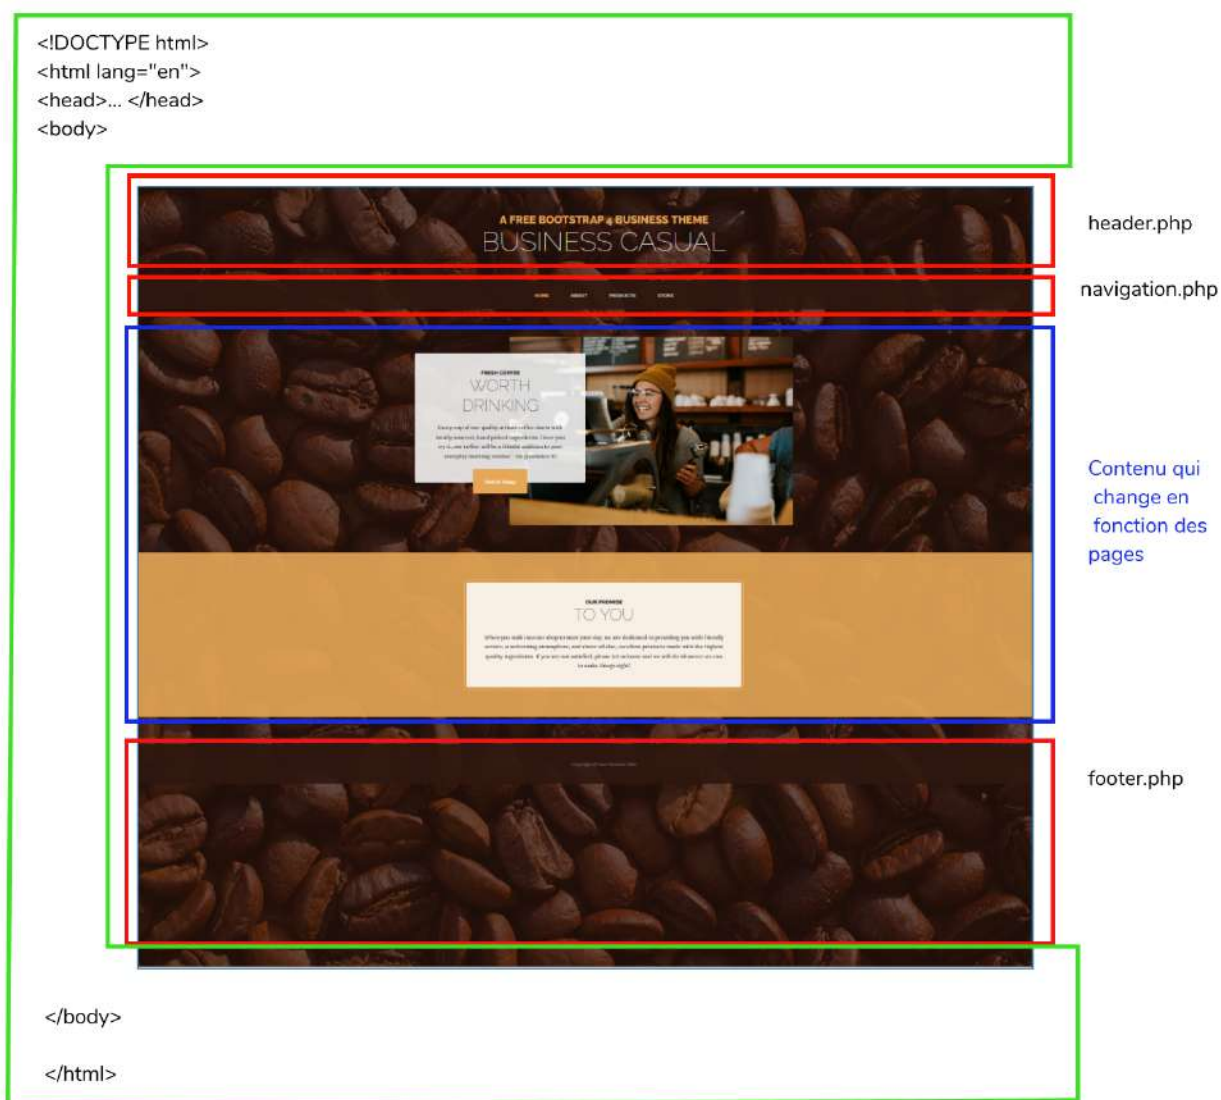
<!DOCTYPE html>
<html lang="en">
<head>... </head>
<body>

A FREE BOOTSTRAP 4 BUSINESS THEME
BUSINESS CASUAL

header.php

HOME ABOUT PRODUCTS STORE

navigation.php

FRESH COFFEE
WORTH DRINKING

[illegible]

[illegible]

OUR PROMISE
TO YOU

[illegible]

Contenu qui change en fonction des pages

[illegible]

footer.php

</body>

</html>